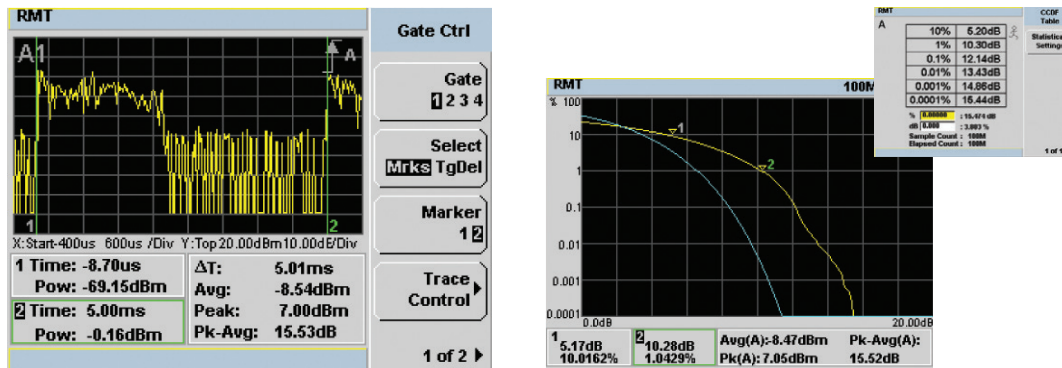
RMT

A1

A

1

2

X:Start-400us 600us /Div Y:Top 20.00dBm 10.00dB/Div

1 Time: -8.70us
Pow: -69.15dBm

2 Time: 5.00ms
Pow: -0.16dBm

ΔT: 5.01ms
Avg: -8.54dBm
Peak: 7.00dBm
Pk-Avg: 15.53dB

Gate Ctrl

Gate
1 2 3 4

Select
Mrks TgDel

Marker
1 2

Trace Control

1 of 2

RMT

100M

% 100

10

1

0.1

0.01

0.001

0.0001

1

2

0.0dB

20.00dB

1
5.17dB
10.0162%

2
10.28dB
1.0429%

Avg(A):-8.47dBm
Pk(A): 7.05dBm

Pk-Avg(A):
15.52dB

RMT

A

| 10% | 5.20dB |
|---|---|
| 1% | 10.30dB |
| 0.1% | 12.14dB |
| 0.01% | 13.43dB |
| 0.001% | 14.86dB |
| 0.0001% | 16.44dB |

% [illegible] : 10.474 dB
dB 6.000 : 3.003 %
Sample Count : 100M
Elapsed Count : 100M

CCDF Table

Statistical Settings

1 of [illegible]